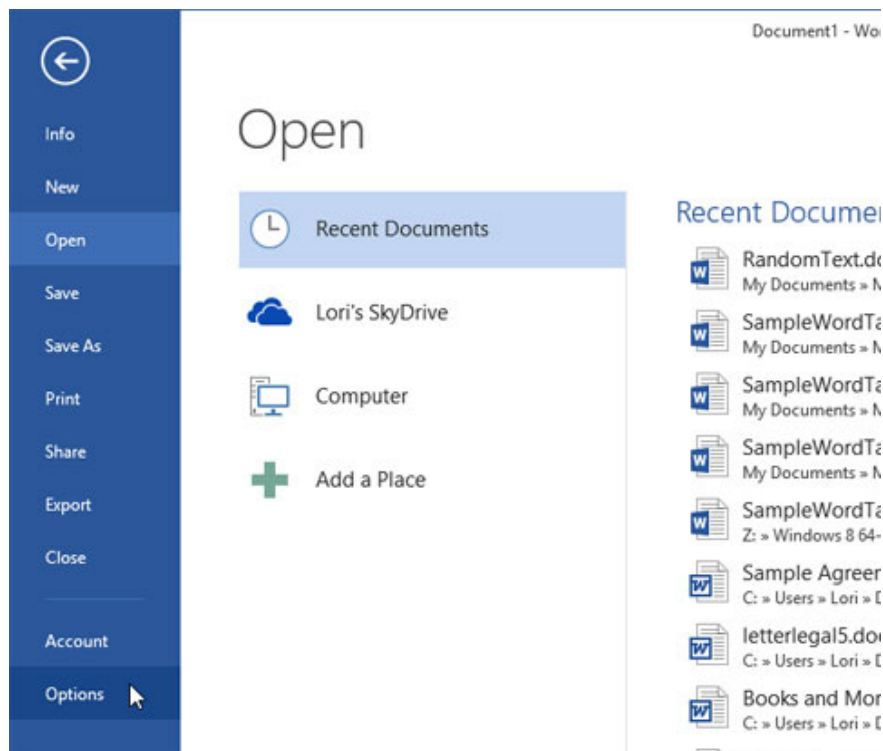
Info
New
Open
Save
Save As
Print
Share
Export
Close
Account
Options

Document1 - Wo

Open

Recent Documents
Lori's SkyDrive
Computer
Add a Place

Recent Documen

RandomText.do
My Documents » M

SampleWordTa
My Documents » M

SampleWordTa
My Documents » M

SampleWordTa
My Documents » M

SampleWordTa
Z: » Windows 8 64-

Sample Agreem
C: » Users » Lori » D

letterlegal5.doc
C: » Users » Lori » D

Books and Mor
C: » Users » Lori » D